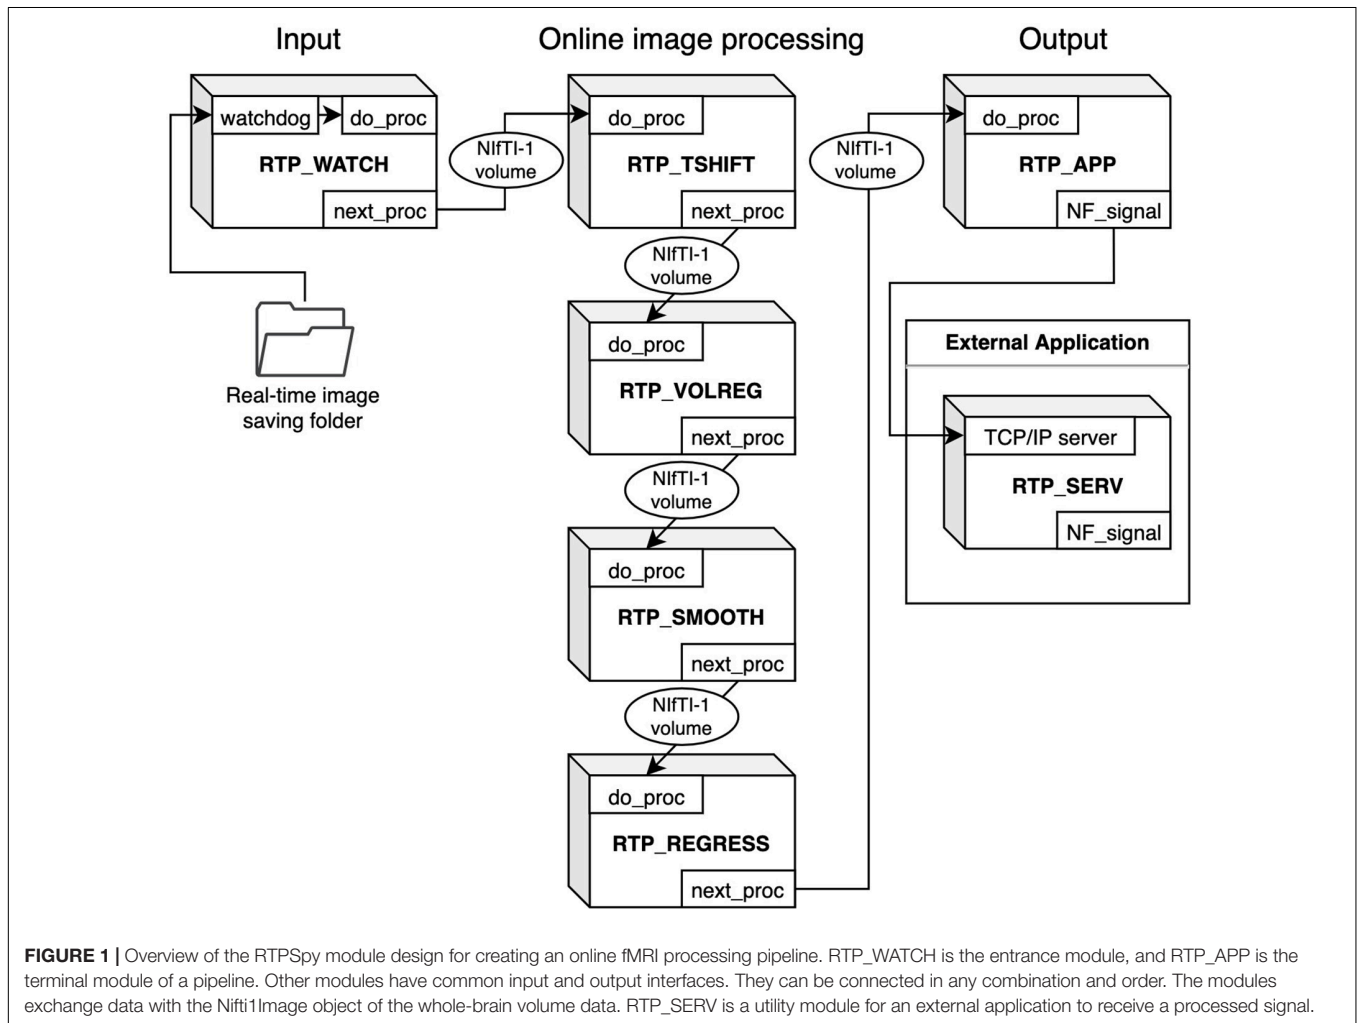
Input

Online image processing

Output

watchdog

do_proc

RTP_WATCH

next_proc

NIfTI-1 volume

Real-time image saving folder

do_proc

RTP_TSHIFT

next_proc

NIfTI-1 volume

do_proc

RTP_VOLREG

next_proc

NIfTI-1 volume

do_proc

RTP_SMOOTH

next_proc

NIfTI-1 volume

do_proc

RTP_REGRESS

next_proc

NIfTI-1 volume

do_proc

RTP_APP

NF_signal

External Application

TCP/IP server

RTP_SERV

NF_signal

**FIGURE 1 |** Overview of the RTPSpy module design for creating an online fMRI processing pipeline. RTP_WATCH is the entrance module, and RTP_APP is the terminal module of a pipeline. Other modules have common input and output interfaces. They can be connected in any combination and order. The modules exchange data with the Nifti1Image object of the whole-brain volume data. RTP_SERV is a utility module for an external application to receive a processed signal.